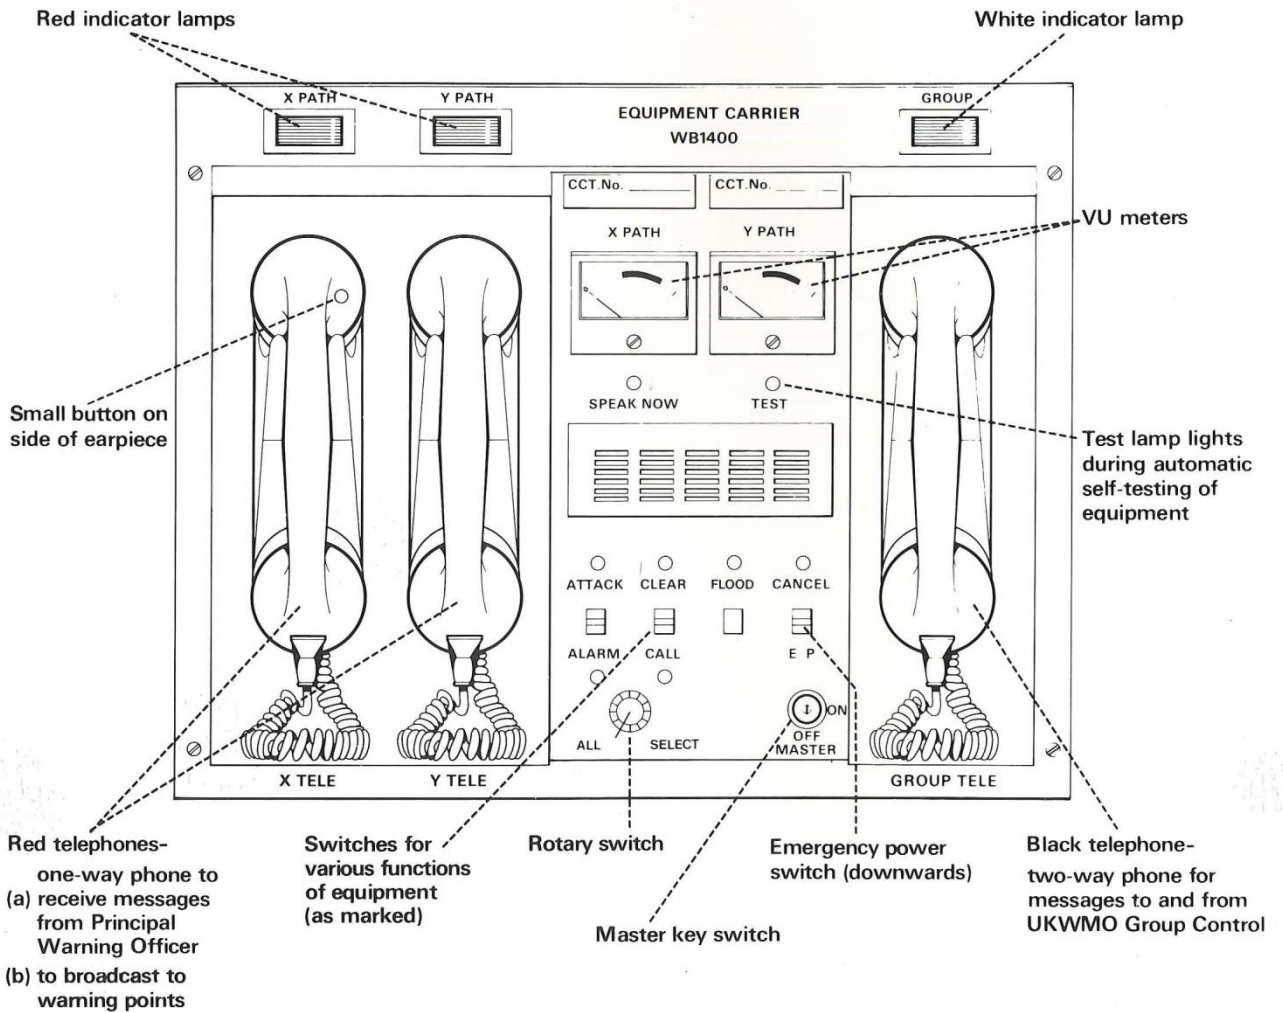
Red indicator lamps

White indicator lamp

X PATH

Y PATH

EQUIPMENT CARRIER
WB1400

GROUP

CCT.No.

CCT.No.

X PATH

Y PATH

VU meters

Small button on side of earpiece

SPEAK NOW

TEST

Test lamp lights during automatic self-testing of equipment

ATTACK

CLEAR

FLOOD

CANCEL

ALARM

CALL

E P

ALL

SELECT

ON

OFF
MASTER

X TELE

Y TELE

GROUP TELE

Red telephones-
one-way phone to
(a) receive messages from Principal Warning Officer
(b) to broadcast to warning points

Switches for various functions of equipment (as marked)

Rotary switch

Emergency power switch (downwards)

Black telephone-
two-way phone for messages to and from UKWMO Group Control

Master key switch